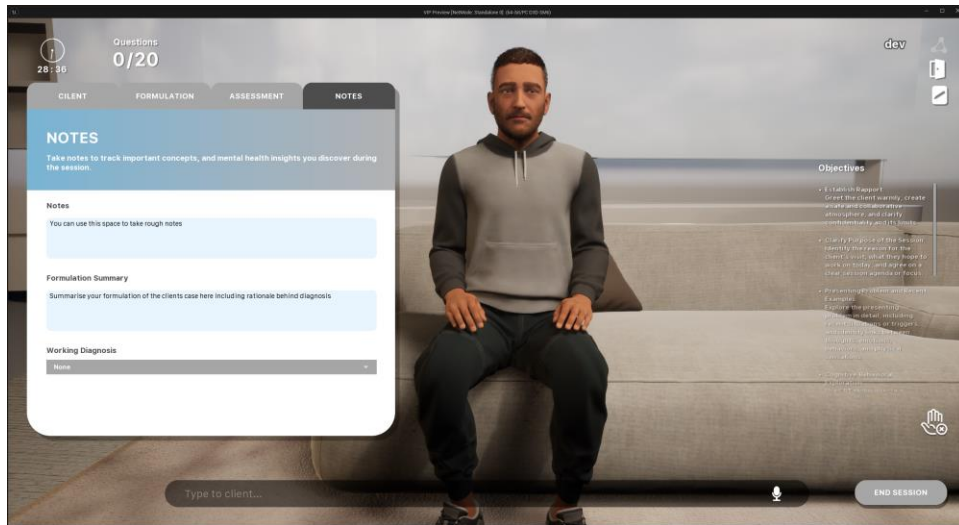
VIP Preview [NetMode: Standalone 0] (64-bit/PC D3D SM6)

28:36

Questions
0/20

dev

CILENT
FORMULATION
ASSESSMENT
NOTES

NOTES
Take notes to track important concepts, and mental health insights you discover during the session.

Notes
You can use this space to take rough notes

Formulation Summary
Summarise your formulation of the clients case here including rationale behind diagnosis

Working Diagnosis
None

Objectives
• Establish Rapport
Greet the client warmly, create a safe and collaborative atmosphere, and clarify confidentiality and its limits.
• Clarify Purpose of the Session
Identify the reason for the client's visit, what they hope to work on today, and agree on a clear session agenda or focus.
• Presenting Problem and Recent Examples
Explore the presenting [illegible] in detail, including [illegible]
• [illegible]

Type to client...

END SESSION